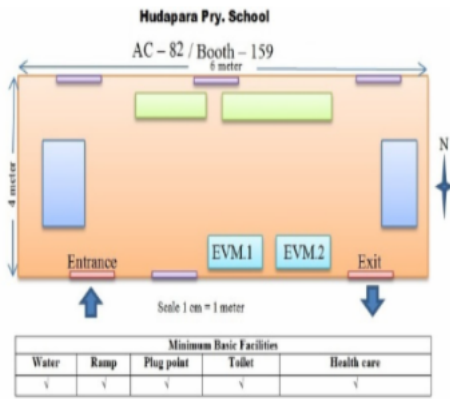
Hudapara Pry. School

AC – 82 / Booth – 159

6 meter

4 meter

N

EVM.1

EVM.2

Entrance

Exit

Scale 1 cm = 1 meter

| Minimum Basic Facilities | | | | |
|---|---|---|---|---|
| Water | Ramp | Plug point | Toilet | Health care |
| √ | √ | √ | √ | √ |